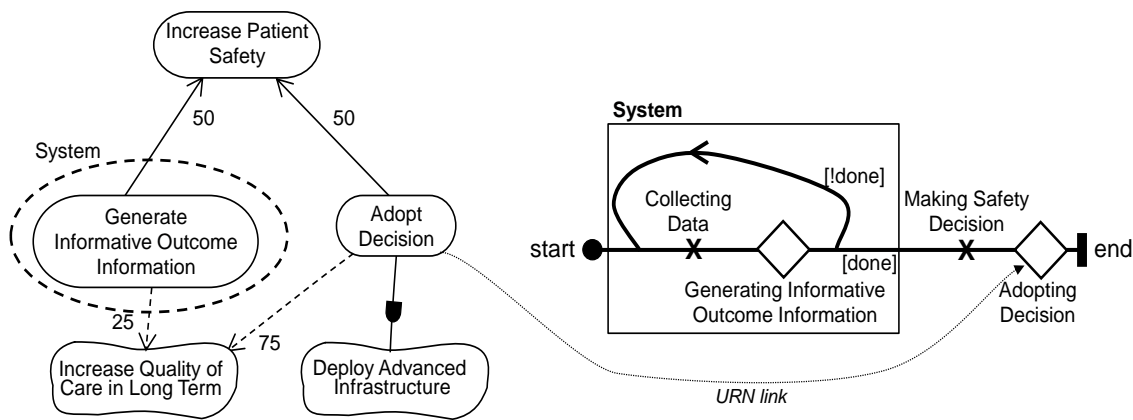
Increase Patient Safety

50

50

System

Generate Informative Outcome Information

Adopt Decision

25

75

Increase Quality of Care in Long Term

Deploy Advanced Infrastructure

System

[!done]

Collecting Data

Making Safety Decision

start

end

[done]

Generating Informative Outcome Information

Adopting Decision

URN link